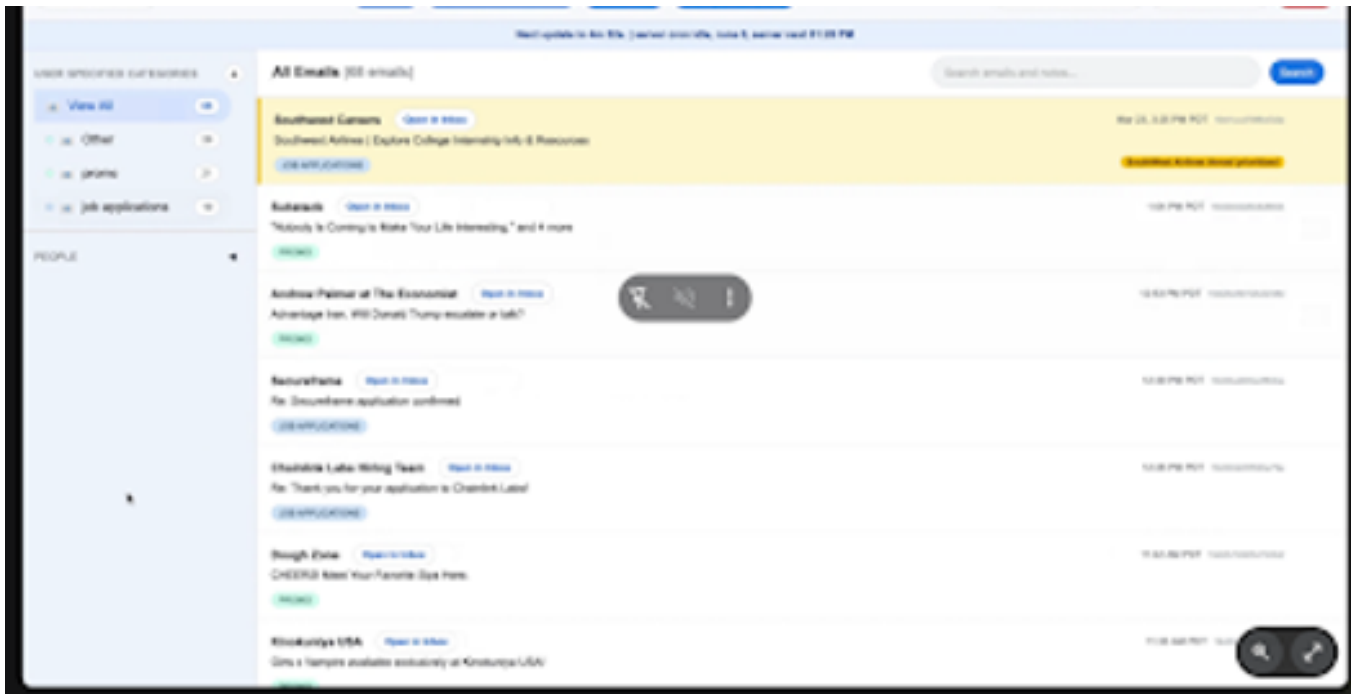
Next update in 4m 55s. | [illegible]

USER SPECIFIED CATEGORIES

View All

Other

promo

job applications

PEOPLE

All Emails (68 emails)

Search emails and notes...

Search

Southwest Careers Open in Inbox

Southwest Airlines | Explore College Internship Info & Resources

JOB APPLICATIONS

Mar 23, 3:20 PM PDT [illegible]

Southwest Airlines thread prioritized

Substack Open in Inbox

"Nobody Is Coming to Make Your Life Interesting," and 4 more

PROMO

1:05 PM PDT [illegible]

Andrew Palmer at The Economist Open in Inbox

Advantage Iran. Will Donald Trump escalate or talk?

PROMO

12:53 PM PDT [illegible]

Secureframe Open in Inbox

Re: Secureframe application confirmed

JOB APPLICATIONS

12:30 PM PDT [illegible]

Chainlink Labs Hiring Team Open in Inbox

Re: Thank you for your application to Chainlink Labs!

JOB APPLICATIONS

12:26 PM PDT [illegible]

Dough Zone Open in Inbox

CHEERS! Meet Your Favorite Sips Here.

PROMO

11:44 AM PDT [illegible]

Kinokuniya USA Open in Inbox

Girls x Vampire available exclusively at Kinokuniya USA!

11:30 AM PDT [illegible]